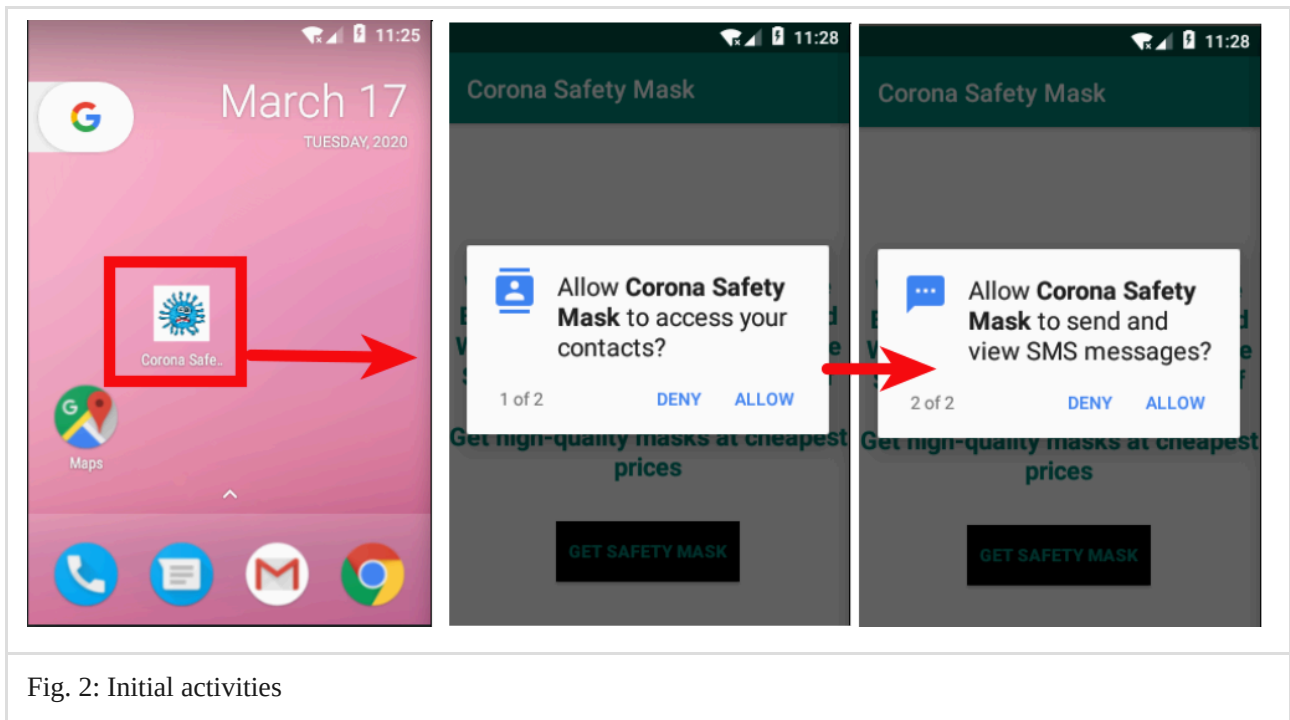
11:25

G

March 17
TUESDAY, 2020

Corona Safe..

Maps

11:28

Corona Safety Mask

Allow **Corona Safety Mask** to access your contacts?

1 of 2 DENY ALLOW

Get high-quality masks at cheapest prices

GET SAFETY MASK

11:28

Corona Safety Mask

Allow **Corona Safety Mask** to send and view SMS messages?

2 of 2 DENY ALLOW

Get high-quality masks at cheapest prices

GET SAFETY MASK

Fig. 2: Initial activities